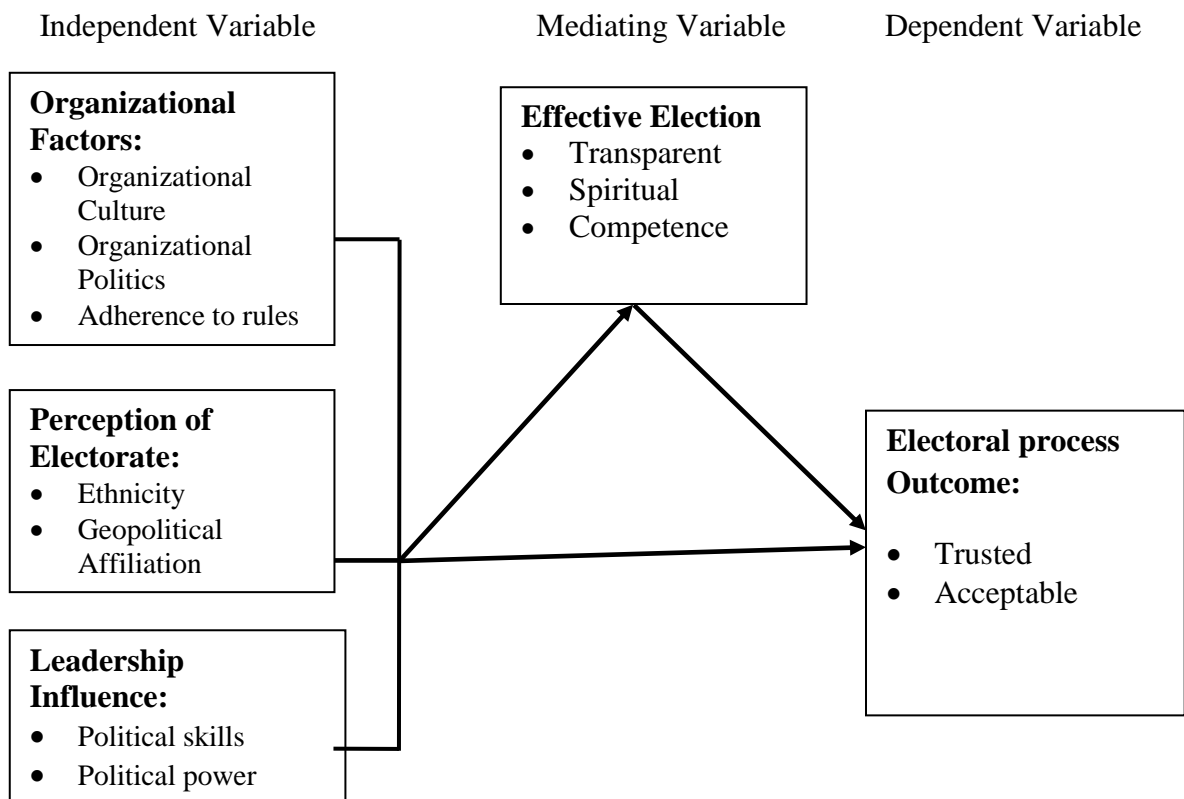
Independent Variable

Mediating Variable

Dependent Variable

**Organizational Factors:**
- Organizational Culture
- Organizational Politics
- Adherence to rules

**Perception of Electorate:**
- Ethnicity
- Geopolitical Affiliation

**Leadership Influence:**
- Political skills
- Political power

**Effective Election**
- Transparent
- Spiritual
- Competence

**Electoral process Outcome:**
- Trusted
- Acceptable